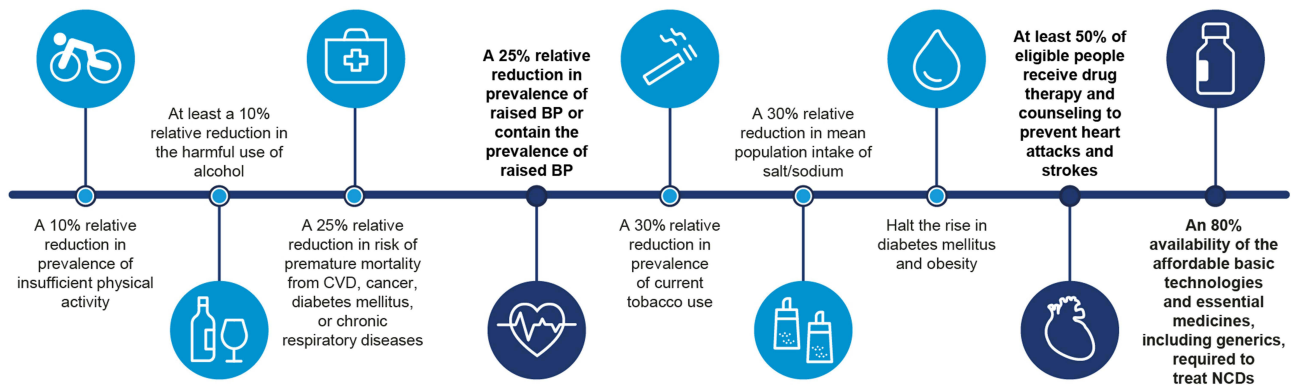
A 10% relative reduction in prevalence of insufficient physical activity

At least a 10% relative reduction in the harmful use of alcohol

A 25% relative reduction in risk of premature mortality from CVD, cancer, diabetes mellitus, or chronic respiratory diseases

**A 25% relative reduction in prevalence of raised BP or contain the prevalence of raised BP**

A 30% relative reduction in prevalence of current tobacco use

A 30% relative reduction in mean population intake of salt/sodium

Halt the rise in diabetes mellitus and obesity

**At least 50% of eligible people receive drug therapy and counseling to prevent heart attacks and strokes**

**An 80% availability of the affordable basic technologies and essential medicines, including generics, required to treat NCDs**